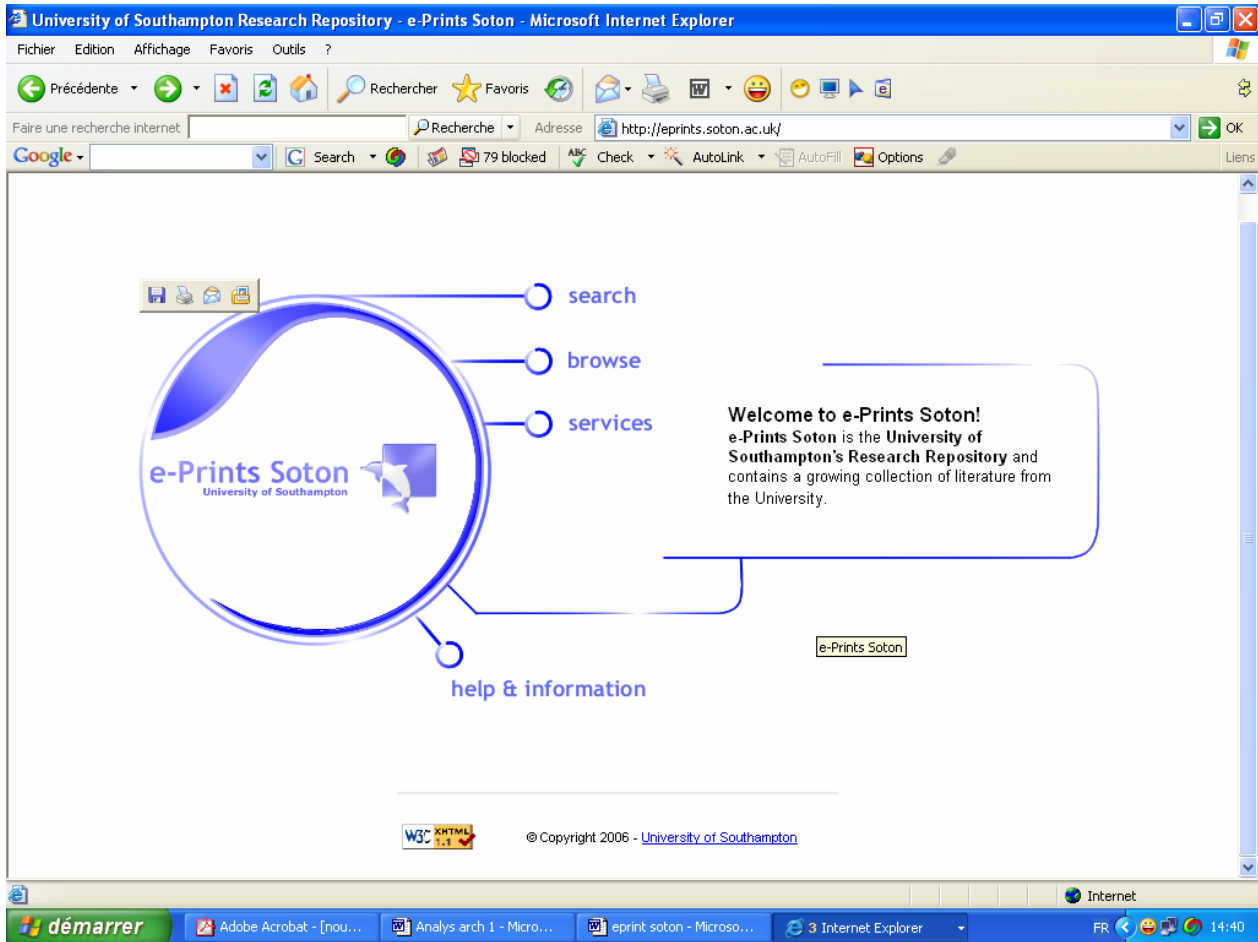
University of Southampton Research Repository - e-Prints Soton - Microsoft Internet Explorer

Fichier Edition Affichage Favoris Outils ?

Précédente Rechercher Favoris

Faire une recherche internet Recherche Adresse http://eprints.soton.ac.uk/ OK

Google Search 79 blocked Check AutoLink AutoFill Options Liens

search

browse

services

e-Prints Soton
University of Southampton

Welcome to e-Prints Soton!
**e-Prints Soton** is the **University of Southampton's Research Repository** and contains a growing collection of literature from the University.

e-Prints Soton

help & information

W3C XHTML 1.1

© Copyright 2006 - University of Southampton

Internet

démarrer Adobe Acrobat - [nou... Analys arch 1 - Micro... eprint soton - Microso... 3 Internet Explorer FR 14:40